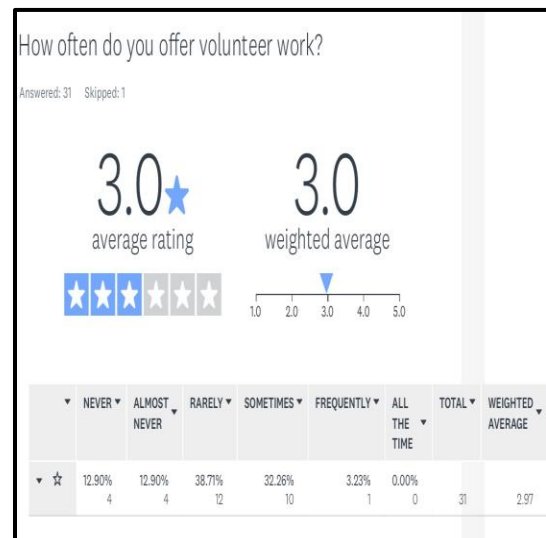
How often do you offer volunteer work?

Answered: 31 Skipped: 1

3.0
average rating

3.0
weighted average

1.0 2.0 3.0 4.0 5.0

| | NEVER | ALMOST NEVER | RARELY | SOMETIMES | FREQUENTLY | ALL THE TIME | TOTAL | WEIGHTED AVERAGE |
|---|---|---|---|---|---|---|---|---|
| ☆ | 12.90% 4 | 12.90% 4 | 38.71% 12 | 32.26% 10 | 3.23% 1 | 0.00% 0 | 31 | 2.97 |